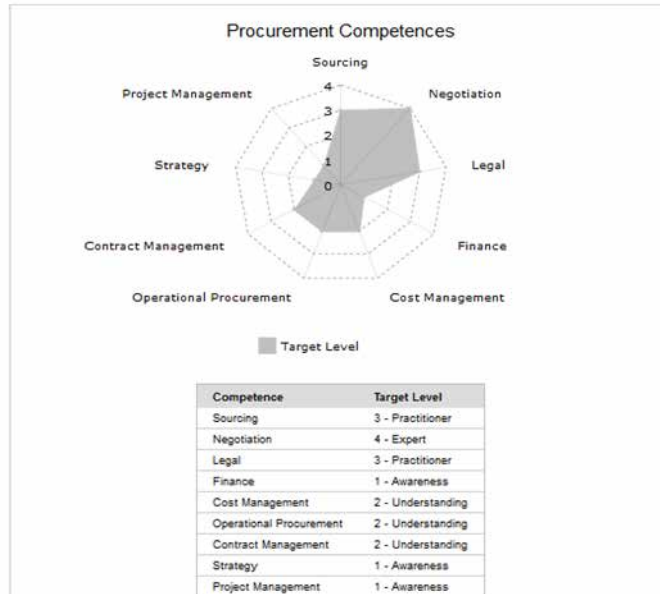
Procurement Competences

Sourcing

Negotiation

Legal

Finance

Cost Management

Operational Procurement

Contract Management

Strategy

Project Management

4
3
2
1
0

Target Level

| Competence | Target Level |
|---|---|
| Sourcing | 3 - Practitioner |
| Negotiation | 4 - Expert |
| Legal | 3 - Practitioner |
| Finance | 1 - Awareness |
| Cost Management | 2 - Understanding |
| Operational Procurement | 2 - Understanding |
| Contract Management | 2 - Understanding |
| Strategy | 1 - Awareness |
| Project Management | 1 - Awareness |